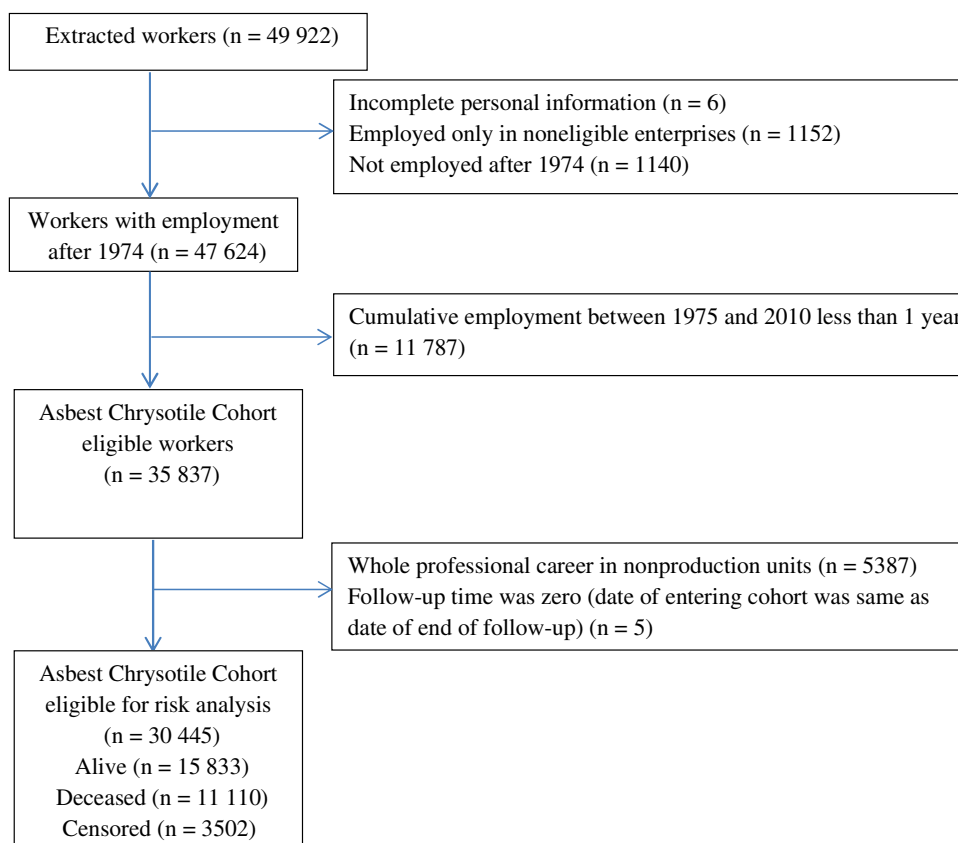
Extracted workers (n = 49 922)

Incomplete personal information (n = 6)
Employed only in noneligible enterprises (n = 1152)
Not employed after 1974 (n = 1140)

Workers with employment after 1974 (n = 47 624)

Cumulative employment between 1975 and 2010 less than 1 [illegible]
(n = 11 787)

Asbest Chrysotile Cohort eligible workers
(n = 35 837)

Whole professional career in nonproduction units (n = 5387)
Follow-up time was zero (date of entering cohort was same as date of end of follow-up) (n = 5)

Asbest Chrysotile Cohort eligible for risk analysis
(n = 30 445)
Alive (n = 15 833)
Deceased (n = 11 110)
Censored (n = 3502)